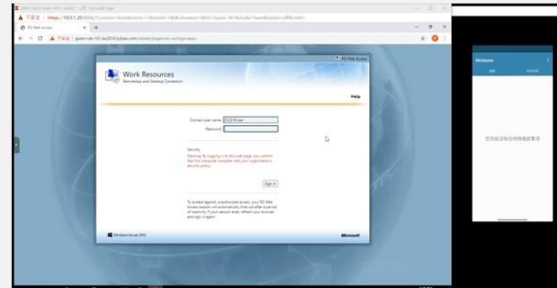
Work Resources
RemoteApp and Desktop Connection

Help

Domain\user name:
Password:

Security
Warning: By logging in to this web page, you confirm that this computer complies with your organization's security policy.

Sign in

To protect against unauthorized access, your RD Web Access session will automatically time out after a period of inactivity. If your session ends, refresh your browser and sign in again.

Windows Server 2012
Microsoft

RD Web Access

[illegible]